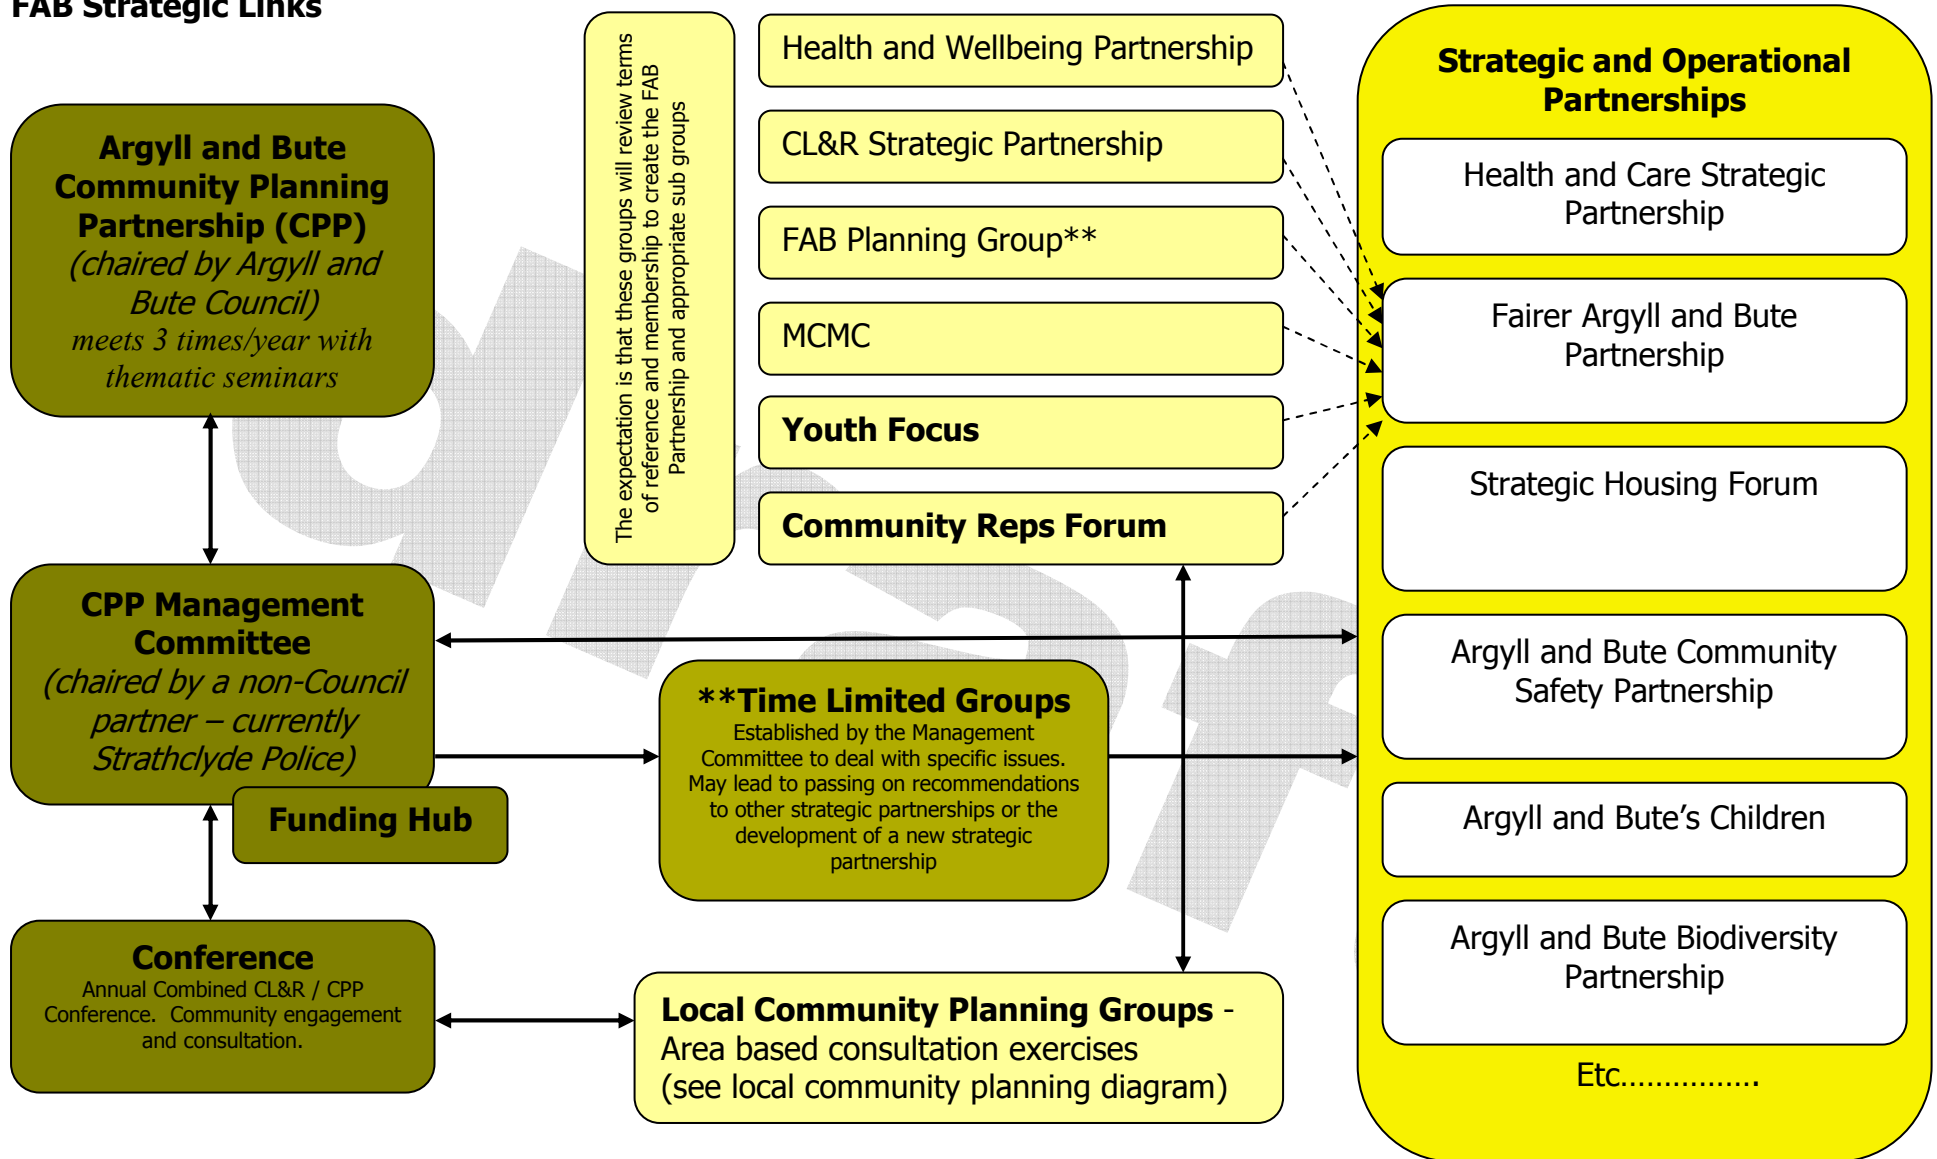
FAB Strategic Links

Argyll and Bute Community Planning Partnership (CPP) (chaired by Argyll and Bute Council) meets 3 times/year with thematic seminars

CPP Management Committee (chaired by a non-Council partner – currently Strathclyde Police)

Funding Hub

Conference
Annual Combined CL&R / CPP Conference. Community engagement and consultation.

The expectation is that these groups will review terms of reference and membership to create the FAB Partnership and appropriate sub groups

Health and Wellbeing Partnership

CL&R Strategic Partnership

FAB Planning Group**

MCMC

Youth Focus

Community Reps Forum

**Time Limited Groups
Established by the Management Committee to deal with specific issues. May lead to passing on recommendations to other strategic partnerships or the development of a new strategic partnership

Local Community Planning Groups - Area based consultation exercises (see local community planning diagram)

Strategic and Operational Partnerships

Health and Care Strategic Partnership

Fairer Argyll and Bute Partnership

Strategic Housing Forum

Argyll and Bute Community Safety Partnership

Argyll and Bute's Children

Argyll and Bute Biodiversity Partnership

Etc……………

draft